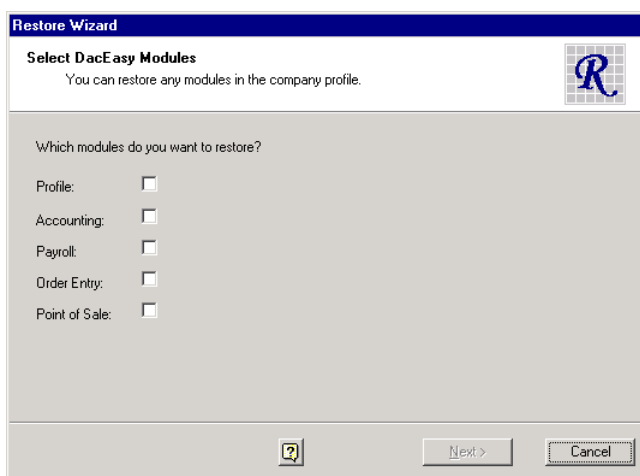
Restore Wizard

Select DacEasy Modules
You can restore any modules in the company profile.

R

Which modules do you want to restore?

Profile:

Accounting:

Payroll:

Order Entry:

Point of Sale:

?

Next >

Cancel